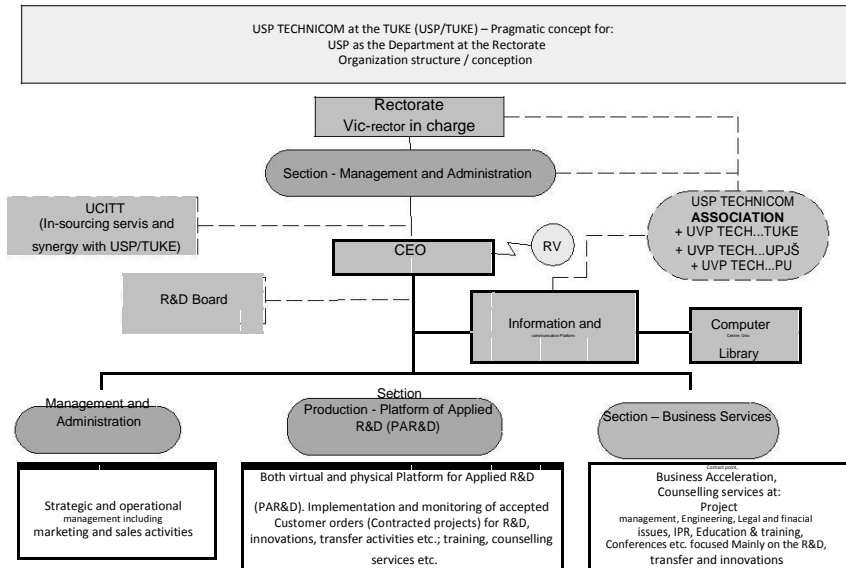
USP TECHNICOM at the TUKE (USP/TUKE) – Pragmatic concept for:
USP as the Department at the Rectorate
Organization structure / conception

Rectorate
Vic-rector in charge

Section - Management and Administration

UCITT
(In-sourcing servis and synergy with USP/TUKE)

USP TECHNICOM
ASSOCIATION
+ UVP TECH...TUKE
+ UVP TECH...UPJŠ
+ UVP TECH...PU

CEO

RV

R&D Board

Information and
communication Platform

Computer
Centre, Univ.
Library

Management and Administration

Section
Production - Platform of Applied R&D (PAR&D)

Section – Business Services

Strategic and operational
management including
marketing and sales activities

Both virtual and physical Platform for Applied R&D (PAR&D). Implementation and monitoring of accepted Customer orders (Contracted projects) for R&D, innovations, transfer activities etc.; training, counselling services etc.

Contact point,
Business Acceleration,
Counselling services at:
Project
management, Engineering, Legal and finacial issues, IPR, Education & training, Conferences etc. focused Mainly on the R&D, transfer and innovations